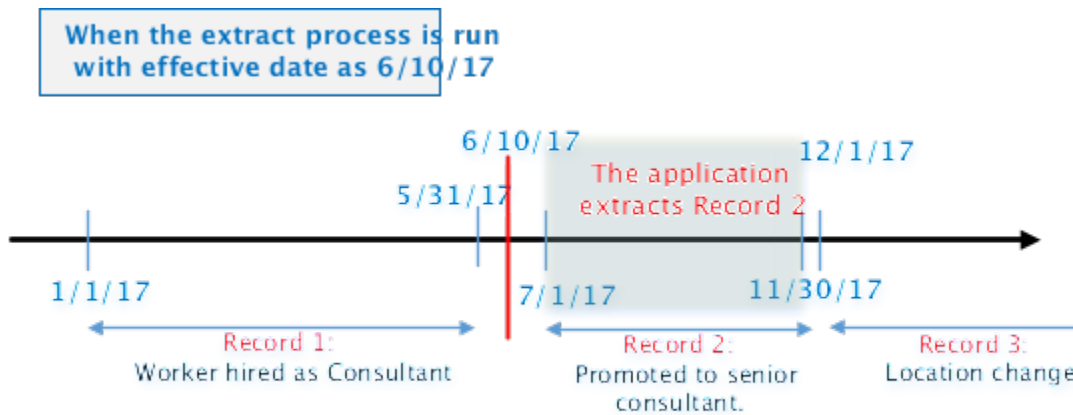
When the extract process is run with effective date as 6/10/17

6/10/17

12/1/17

The application extracts Record 2

5/31/17

1/1/17

7/1/17

11/30/17

Record 1:
Worker hired as Consultant

Record 2:
Promoted to senior consultant.

Record 3:
Location change